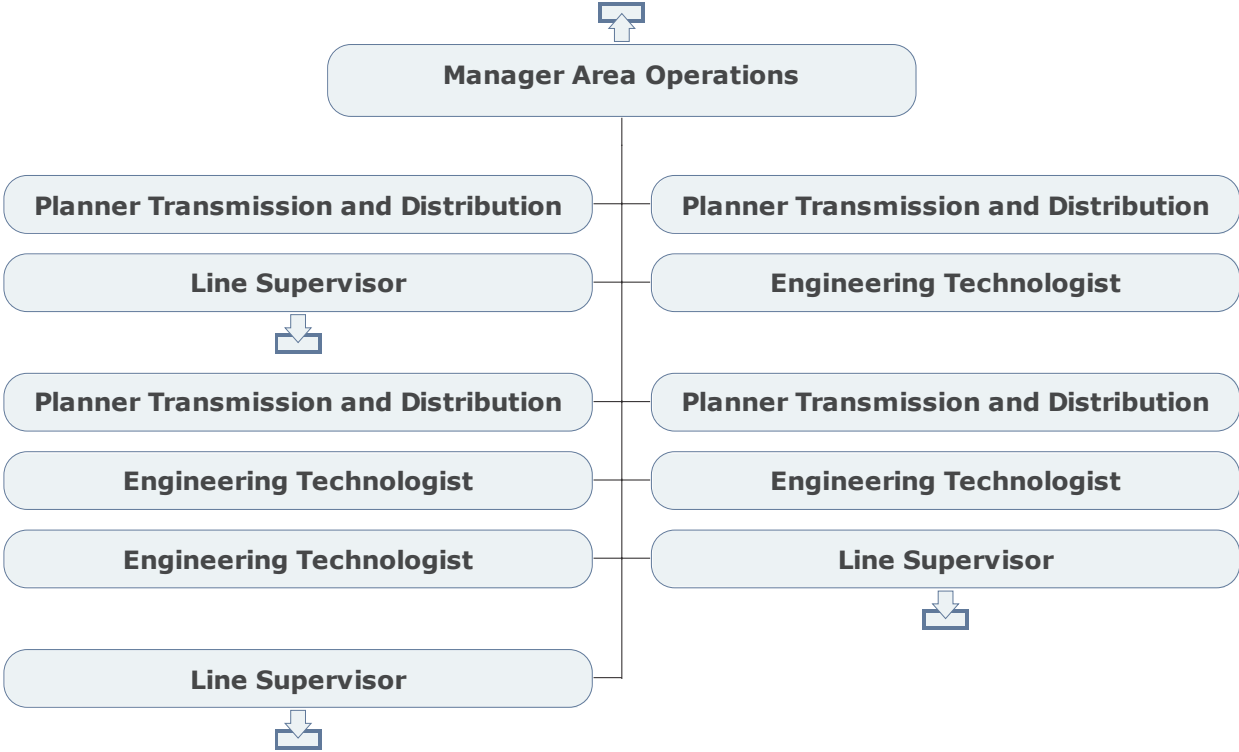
Manager Area Operations

Planner Transmission and Distribution

Planner Transmission and Distribution

Line Supervisor

Engineering Technologist

Planner Transmission and Distribution

Planner Transmission and Distribution

Engineering Technologist

Engineering Technologist

Engineering Technologist

Line Supervisor

Line Supervisor